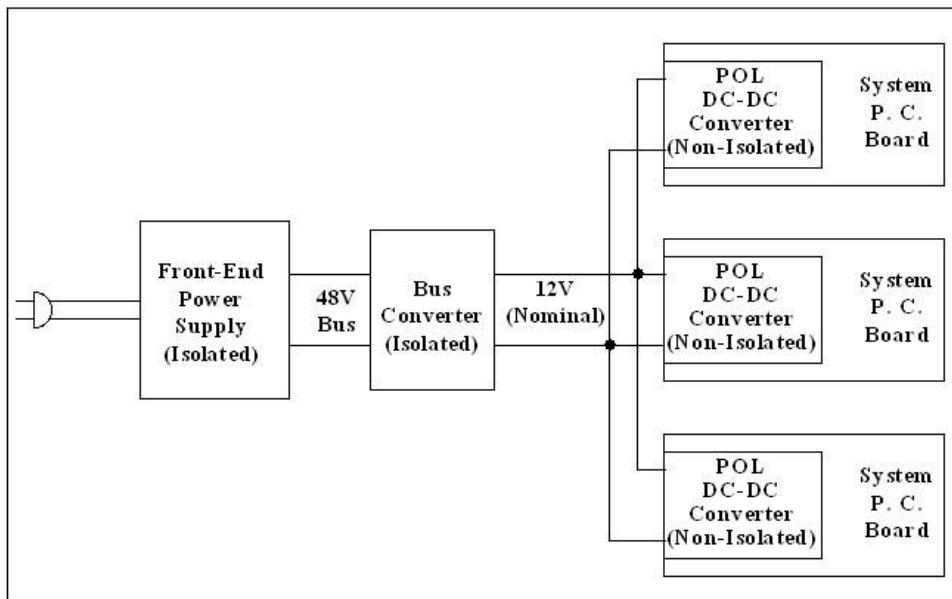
Front-End Power Supply (Isolated)

48V Bus

Bus Converter (Isolated)

12V (Nominal)

POL DC-DC Converter (Non-Isolated)

System P. C. Board

POL DC-DC Converter (Non-Isolated)

System P. C. Board

POL DC-DC Converter (Non-Isolated)

System P. C. Board